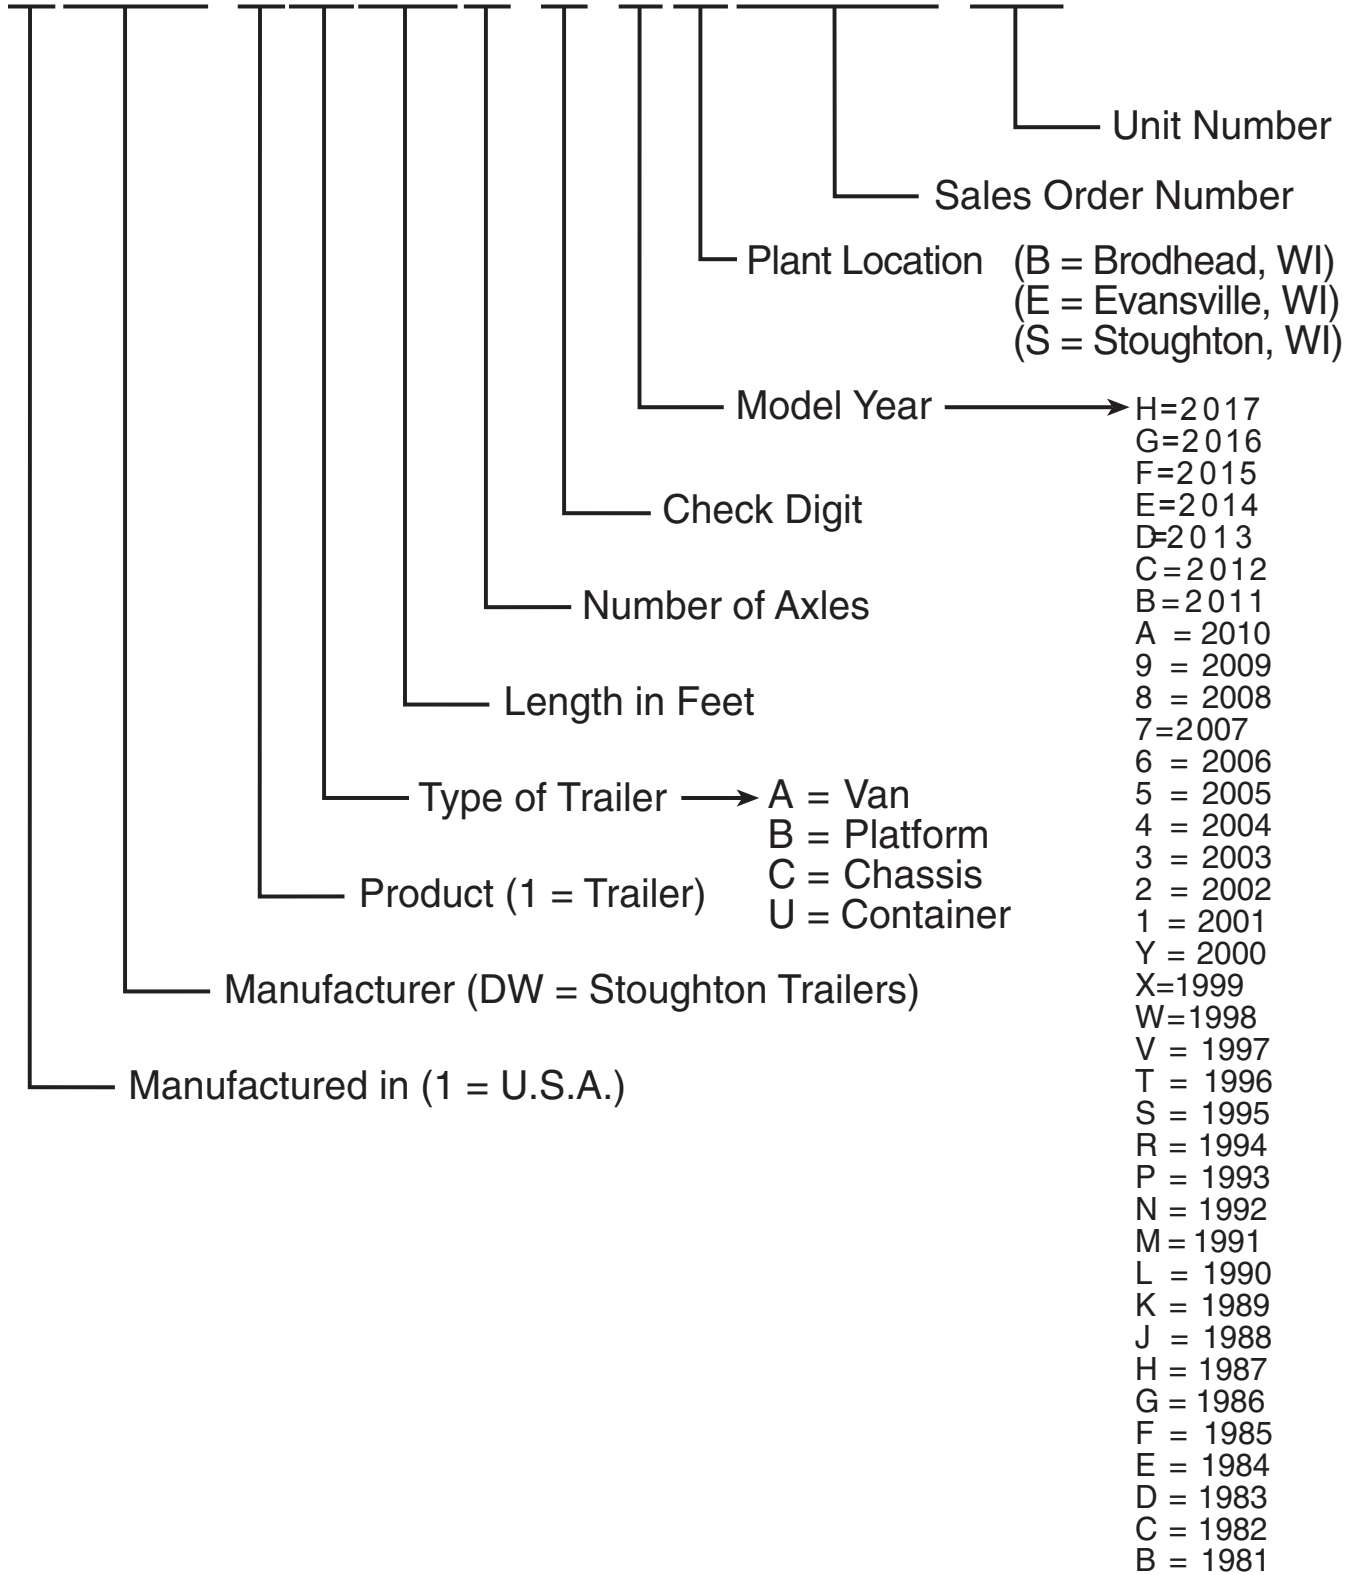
Unit Number

Sales Order Number

Plant Location (B = Brodhead, WI)
(E = Evansville, WI)
(S = Stoughton, WI)

Model Year

H=2017
G=2016
F=2015
E=2014
D=2013
C=2012
B=2011
A = 2010
9 = 2009
8 = 2008
7=2007
6 = 2006
5 = 2005
4 = 2004
3 = 2003
2 = 2002
1 = 2001
Y = 2000
X=1999
W=1998
V = 1997
T = 1996
S = 1995
R = 1994
P = 1993
N = 1992
M = 1991
L = 1990
K = 1989
J = 1988
H = 1987
G = 1986
F = 1985
E = 1984
D = 1983
C = 1982
B = 1981

Check Digit

Number of Axles

Length in Feet

Type of Trailer

A = Van
B = Platform
C = Chassis
U = Container

Product (1 = Trailer)

Manufacturer (DW = Stoughton Trailers)

Manufactured in (1 = U.S.A.)